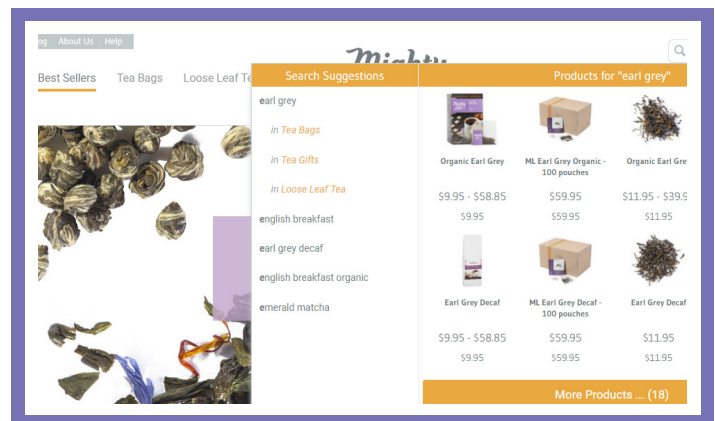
og About Us Help

Mighty

Best Sellers Tea Bags Loose Leaf Te

Search Suggestions

earl grey

in Tea Bags

in Tea Gifts

in Loose Leaf Tea

english breakfast

earl grey decaf

english breakfast organic

emerald matcha

Products for "earl grey"

Organic Earl Grey
$9.95 - $58.85
$9.95

ML Earl Grey Organic - 100 pouches
$59.95
$59.95

Organic Earl Gre
$11.95 - $39.9
$11.95

Earl Grey Decaf
$9.95 - $58.85
$9.95

ML Earl Grey Decaf - 100 pouches
$59.95
$59.95

Earl Grey Decaf
$11.95
$11.95

More Products ... (18)